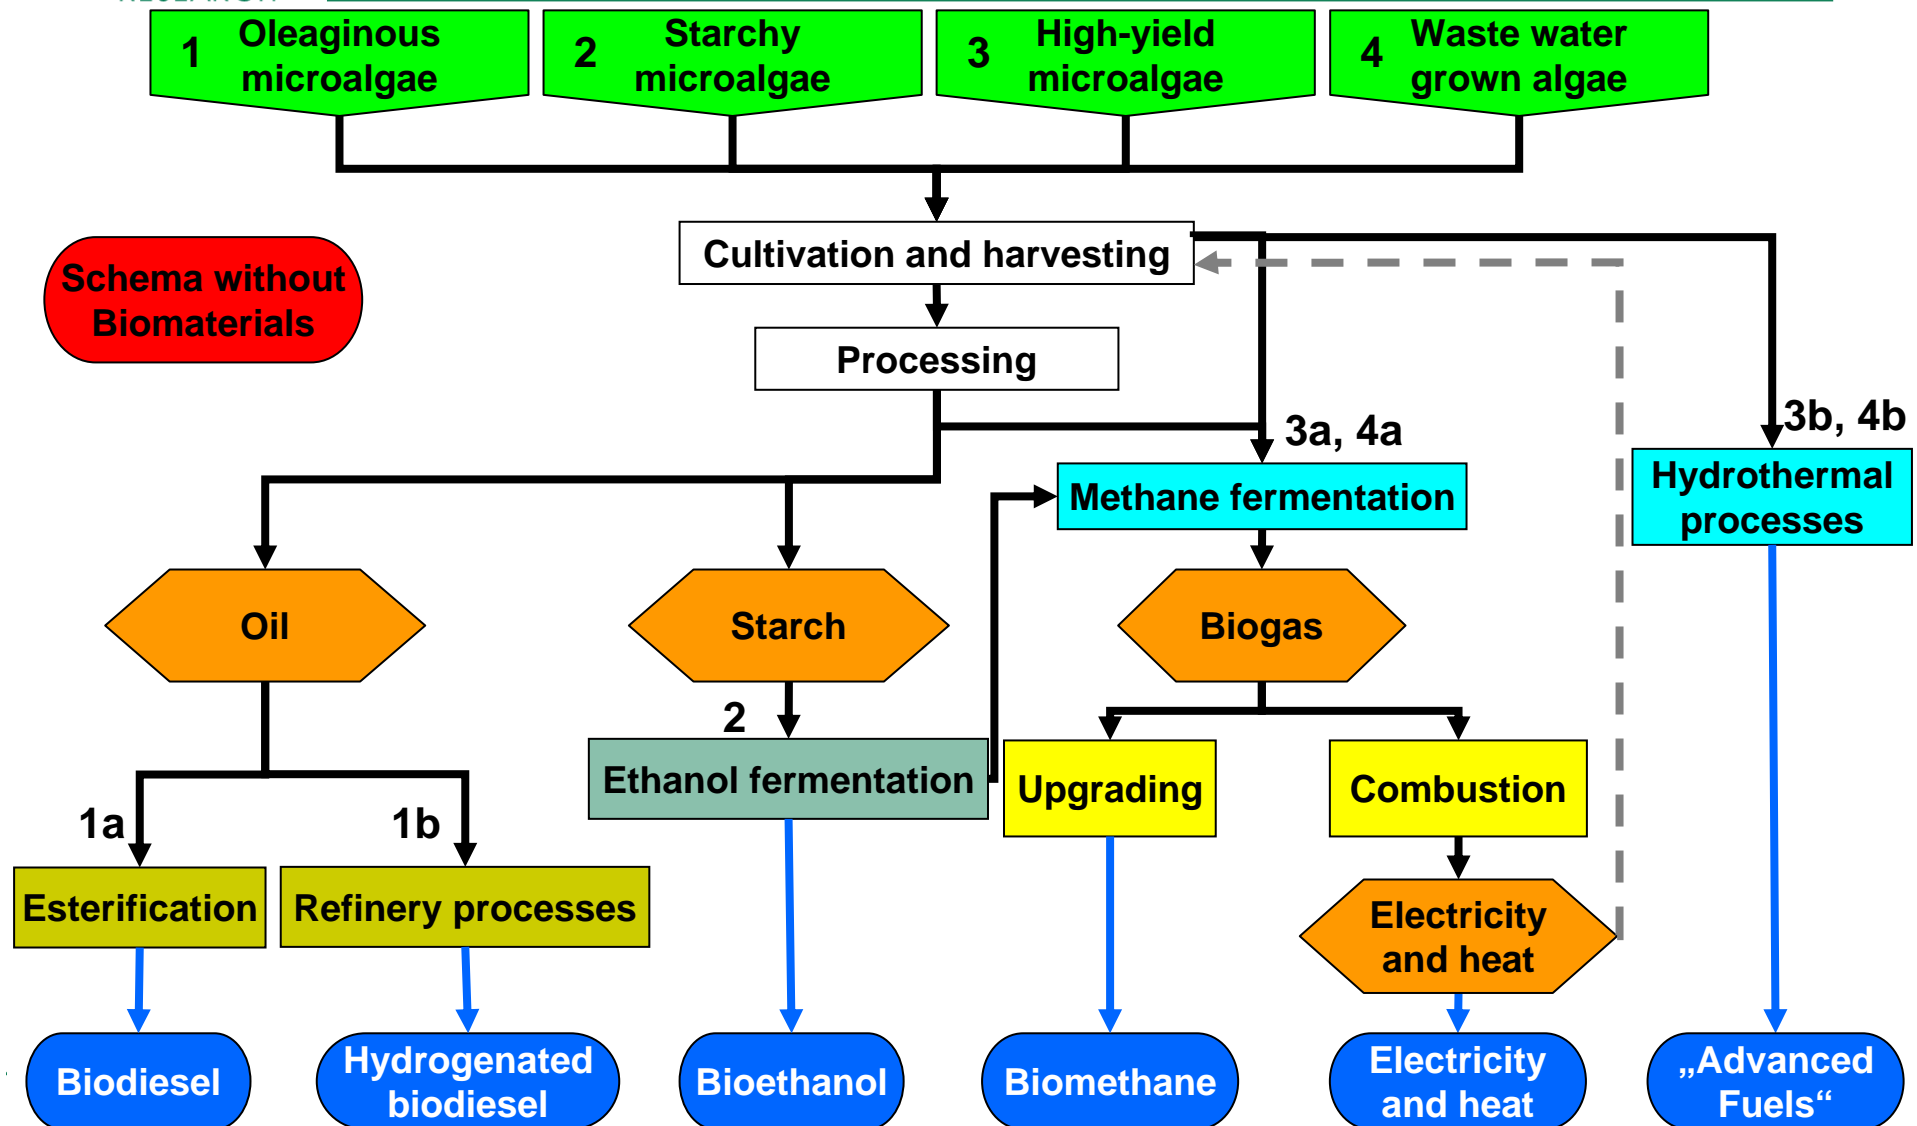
1 Oleaginous microalgae

2 Starchy microalgae

3 High-yield microalgae

4 Waste water grown algae

Schema without Biomaterials

Cultivation and harvesting

Processing

3a, 4a

3b, 4b

Methane fermentation

Hydrothermal processes

Oil

Starch

Biogas

2

Ethanol fermentation

Upgrading

Combustion

1a

1b

Esterification

Refinery processes

Electricity and heat

Biodiesel

Hydrogenated biodiesel

Bioethanol

Biomethane

Electricity and heat

„Advanced Fuels“